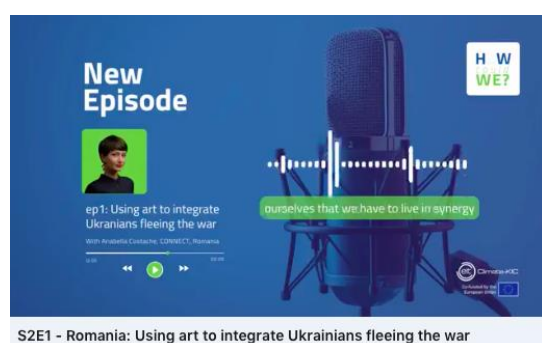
New Episode

ep1: Using art to integrate Ukranians fleeing the war

With Anabella Costache, CONNECT, Romania

H W
WE?

ourselves that we have to live in synergy

Climate-KIC

Co-funded by the European Union

S2E1 - Romania: Using art to integrate Ukrainians fleeing the war